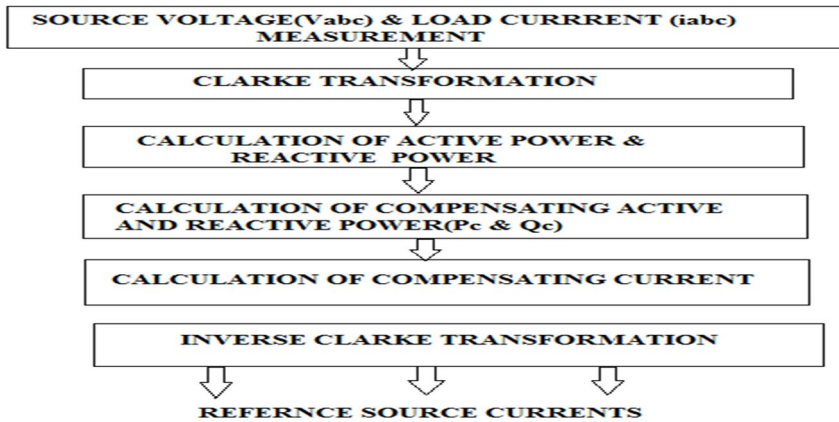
SOURCE VOLTAGE(Vabc) & LOAD CURRRENT (iabc) MEASUREMENT

CLARKE TRANSFORMATION

CALCULATION OF ACTIVE POWER & REACTIVE POWER

CALCULATION OF COMPENSATING ACTIVE AND REACTIVE POWER(Pc & Qc)

CALCULATION OF COMPENSATING CURRENT

INVERSE CLARKE TRANSFORMATION

REFERNCE SOURCE CURRENTS